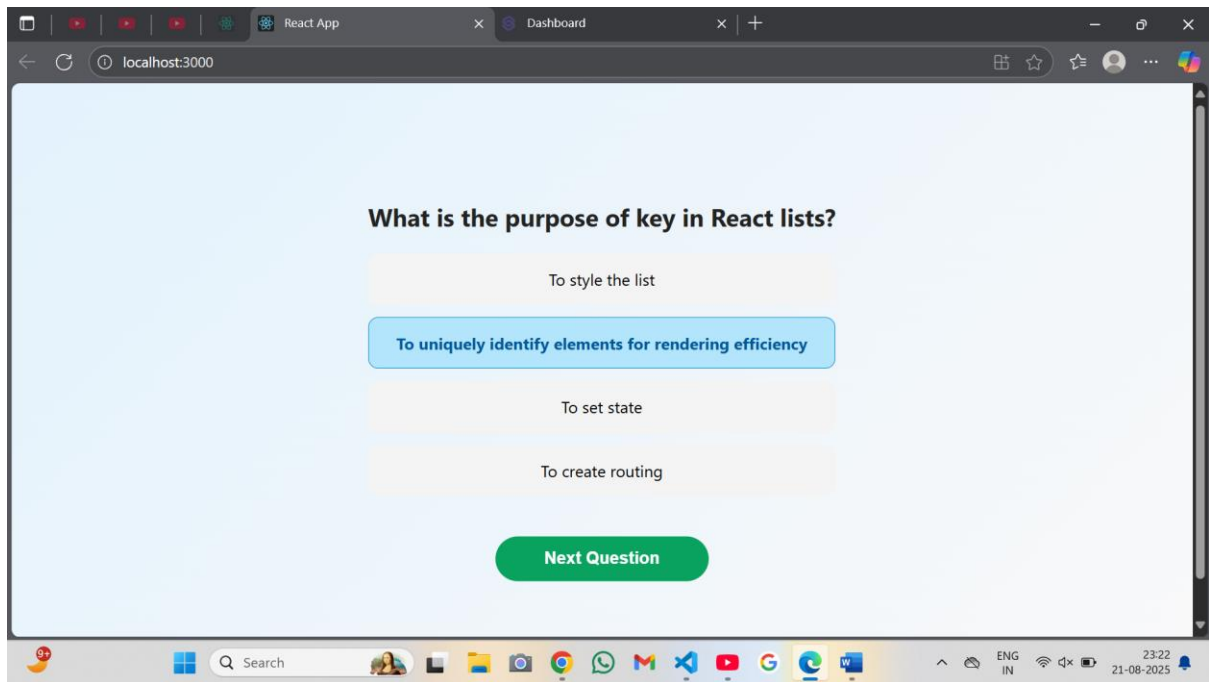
React App
Dashboard
localhost:3000

What is the purpose of key in React lists?

To style the list

To uniquely identify elements for rendering efficiency

To set state

To create routing

Next Question

9+
Search
ENG
IN
23:22
21-08-2025